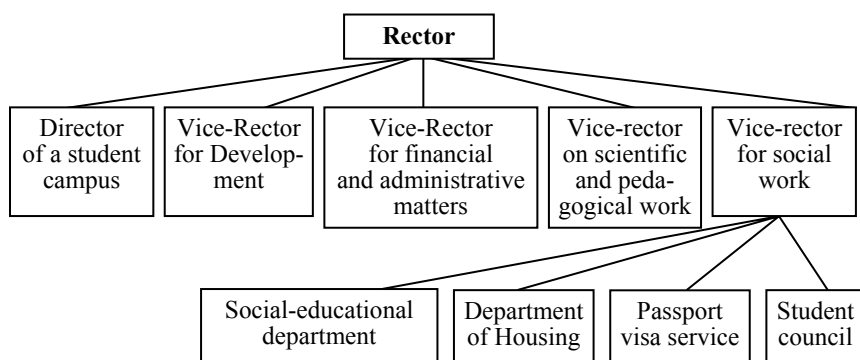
Rector

Director of a student campus

Vice-Rector for Development

Vice-Rector for financial and administrative matters

Vice-rector on scientific and pedagogical work

Vice-rector for social work

Social-educational department

Department of Housing

Passport visa service

Student council